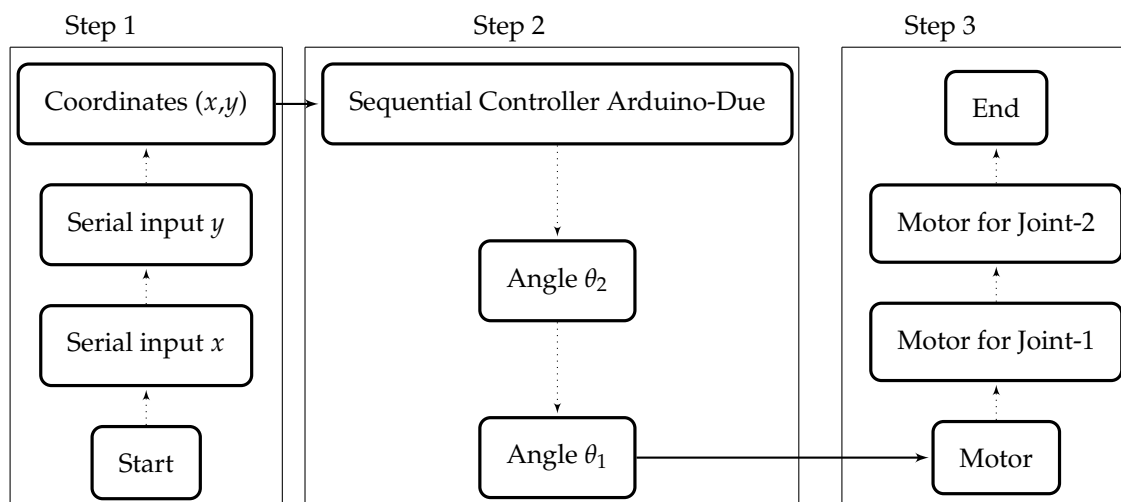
Step 1

Coordinates $(x,y)$

Serial input $y$

Serial input $x$

Start

Step 2

Sequential Controller Arduino-Due

Angle $\theta_2$

Angle $\theta_1$

Step 3

End

Motor for Joint-2

Motor for Joint-1

Motor